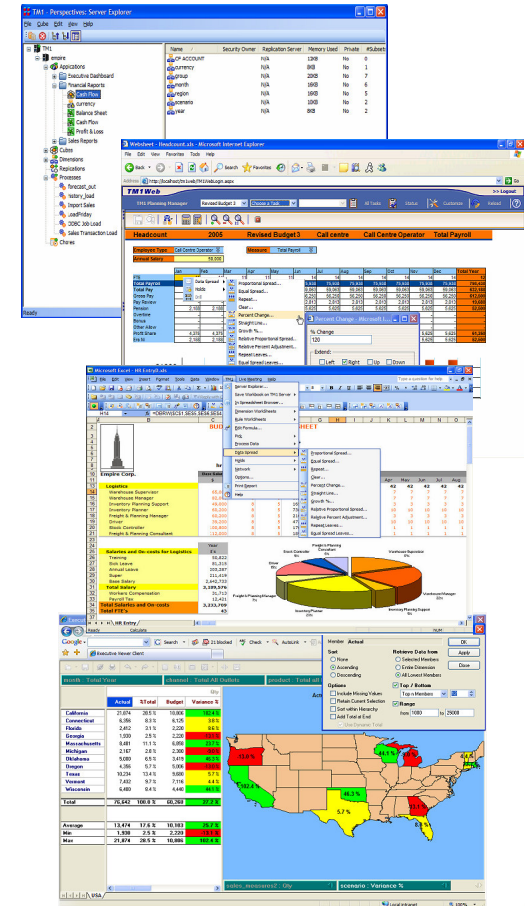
TM1 - Perspectives: Server Explorer

File Edit Cube View Help

TM1
empire
Applications
Executive Dashboard
Financial Reports
Cash Flow
currency
Balance Sheet
Cash Flow
Profit & Loss
Sales Reports
Cubes
Dimensions
Replications
Processes
forecast_out
history_load
Import Sales
LoadFriday
ODBC Job Load
Sales Transaction Load
Chores

| Name | Security Owner | Replication Server | Memory Used | Private | #Subsets |
|---|---|---|---|---|---|
| CF ACCOUNT | N/A | N/A | 10KB | No | 0 |
| currency | N/A | N/A | 8KB | No | 1 |
| group | N/A | N/A | 20KB | No | 7 |
| month | N/A | N/A | 16KB | No | 6 |
| region | N/A | N/A | 16KB | No | 5 |
| scenario | N/A | N/A | 8KB | No | 2 |
| year | N/A | N/A | 8KB | No | 0 |

Ready

Websheet - Headcount.xls - Microsoft Internet Explorer

File Edit View Favorites Tools Help

Back Search Favorites

TM1Web

>> Logout

TM1 Planning Manager

Revised Budget 1

Choose a Task

All Tasks Status Customize Refresh

Headcount 2005 Revised Budget 3 Call centre Call Centre Operator Total Payroll

Employee Type Call Centre Operator

Measure Total Payroll

Annual Salary 50,000

Jan Feb Mar Apr May Jun Jul Aug Sep Oct Nov Dec Total Year

Data Spread
Holds
View
Proportional Spread...
Equal Spread...
Repeat...
Clear...
Percent Change...
Straight Line...
Growth %...
Relative Proportional Spread...
Relative Percent Adjustment...
Repeat Leaves...
Equal Spread Leaves...

FTE
Total Payroll
Total Pay
Gross Pay
Pay Review
Pension
Overtime
Bonus
Other Allow
NI/Ni share
Ers NI

Percent Change - Microsoft I...

% Change
120

Extend:
Left Right Up Down

Microsoft Excel - HR Entry8.xls

File Edit View Insert Format Tools Data Window TM1 Live Meeting Help

Server Explorer...
Save Workbook on TM1 Server
In Spreadsheet Browse...
Dimension Worksheets
Rule Worksheets
Edit Formula...
Print
Process Data
Data Spread
Holds
Network
Options...
Print Report
Help

Proportional Spread...
Equal Spread...
Repeat...
Clear...
Percent Change...
Straight Line...
Growth %...
Relative Proportional Spread...
Relative Percent Adjustment...
Repeat Leaves...
Equal Spread Leaves...

Type a question for help

Empire Corp.

Logistics
Warehouse Supervisor
Warehouse Manager
Inventory Planning Support
Inventory Planner
Freight & Planning Manager
Driver
Stock Controller
Freight & Planning Consultant

Salaries and On-costs for Logistics
Training
Sick Leave
Annual Leave
Super
Base Salary
Total Salary
Workers Compensation
Payroll Tax
Total Salaries and On-costs
Total FTE's

HR Entry

Ready

Google

Search

21 blocked

Check

AutoLink

Executive Viewer Client

month : Total Year

channel : Total All Outlets

product : Total

Qty

| | Actual | %Total | Budget | Variance % |
|---|---|---|---|---|
| California | 21,074 | 28.5 % | 10,806 | 102.8 % |
| Connecticut | 6,356 | 8.3 % | 6,125 | 2.8 % |
| Florida | 2,452 | 3.1 % | 2,226 | 8.5 % |
| Georgia | 1,930 | 2.5 % | 2,230 | -13.5 % |
| Massachusetts | 8,481 | 11.1 % | 6,858 | 23.7 % |
| Michigan | 3,167 | 2.8 % | 2,160 | 46.5 % |
| Oklahoma | 5,080 | 6.5 % | 3,419 | 48.6 % |
| Oregon | 4,395 | 5.7 % | 5,000 | -12.1 % |
| Texas | 10,234 | 13.4 % | 9,680 | 5.7 % |
| Vermont | 7,449 | 9.7 % | 7,116 | 4.4 % |
| Wisconsin | 6,480 | 8.4 % | 4,440 | 46.1 % |
| Total | 76,542 | 100.0 % | 60,269 | 27.0 % |
| Average | 13,474 | 17.6 % | 10,103 | 25.7 % |
| Min | 1,930 | 2.5 % | 2,226 | -13.5 % |
| Max | 21,874 | 28.5 % | 10,806 | 102.8 % |

sales_measures : Qty

scenario : Variance %

Member Actual

OK
Cancel
Apply
Reset

Sort
None
Ascending
Descending

Retrieve Data from
Selected Members
Entire Dimension
All Lowest Members

Options
Include Missing Values
Retain Current Selection
Sort within Hierarchy
Add Total at End
Use Domain Total

Top / Bottom
Top n Members

Range
from 1000 to 25000

USA

Local intranet